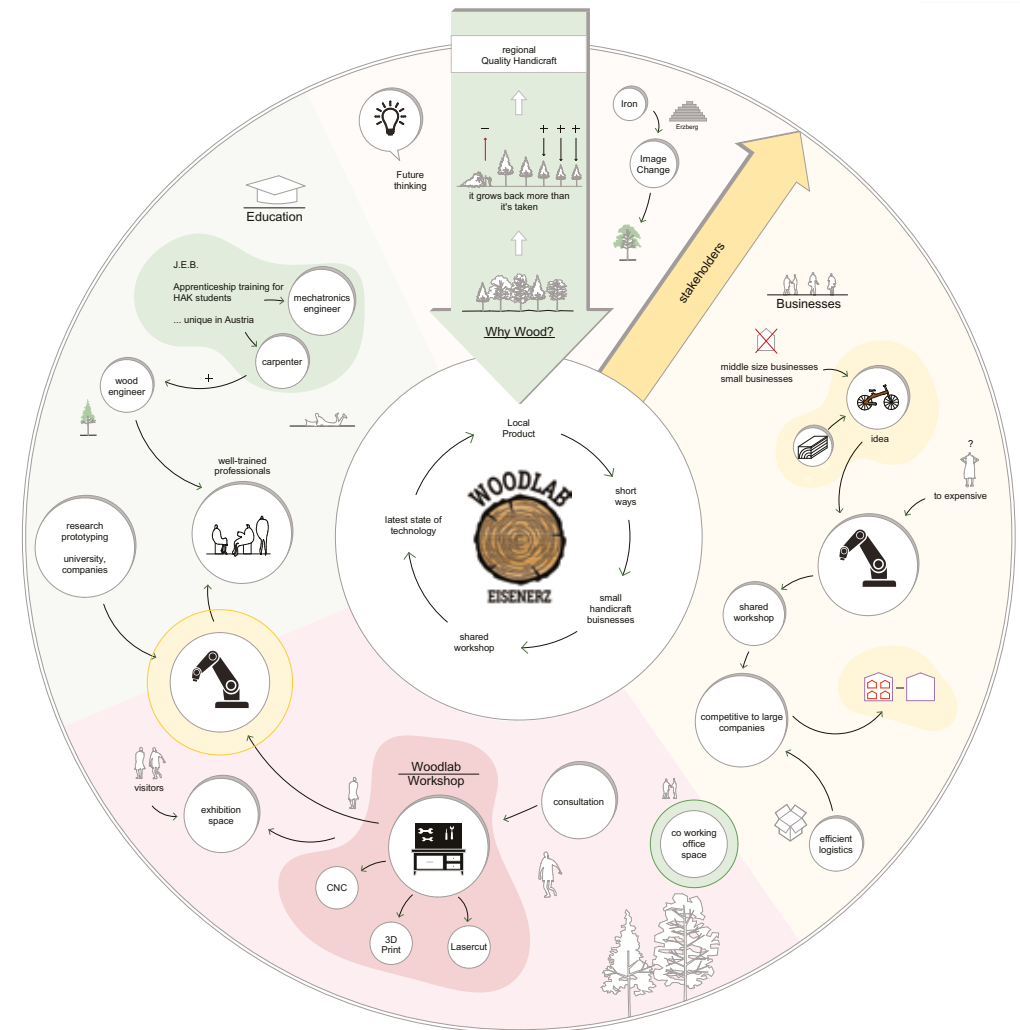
regional
Quality Handicraft

−
+ + +

it grows back more than it's taken

Why Wood?

Future thinking

Iron

Erzberg

Image Change

stakeholders

Businesses

Education

J.E.B.

Apprenticeship training for HAK students

... unique in Austria

mechatronics engineer

carpenter

wood engineer

+

well-trained professionals

research prototyping

university, companies

Local Product

short ways

small handicraft buisnesses

shared workshop

latest state of technology

WOODLAB
EISENERZ

middle size businesses
small businesses

idea

?

to expensive

shared workshop

competitive to large companies

efficient logistics

co working office space

consultation

Woodlab Workshop

CNC

3D Print

Lasercut

exhibition space

visitors